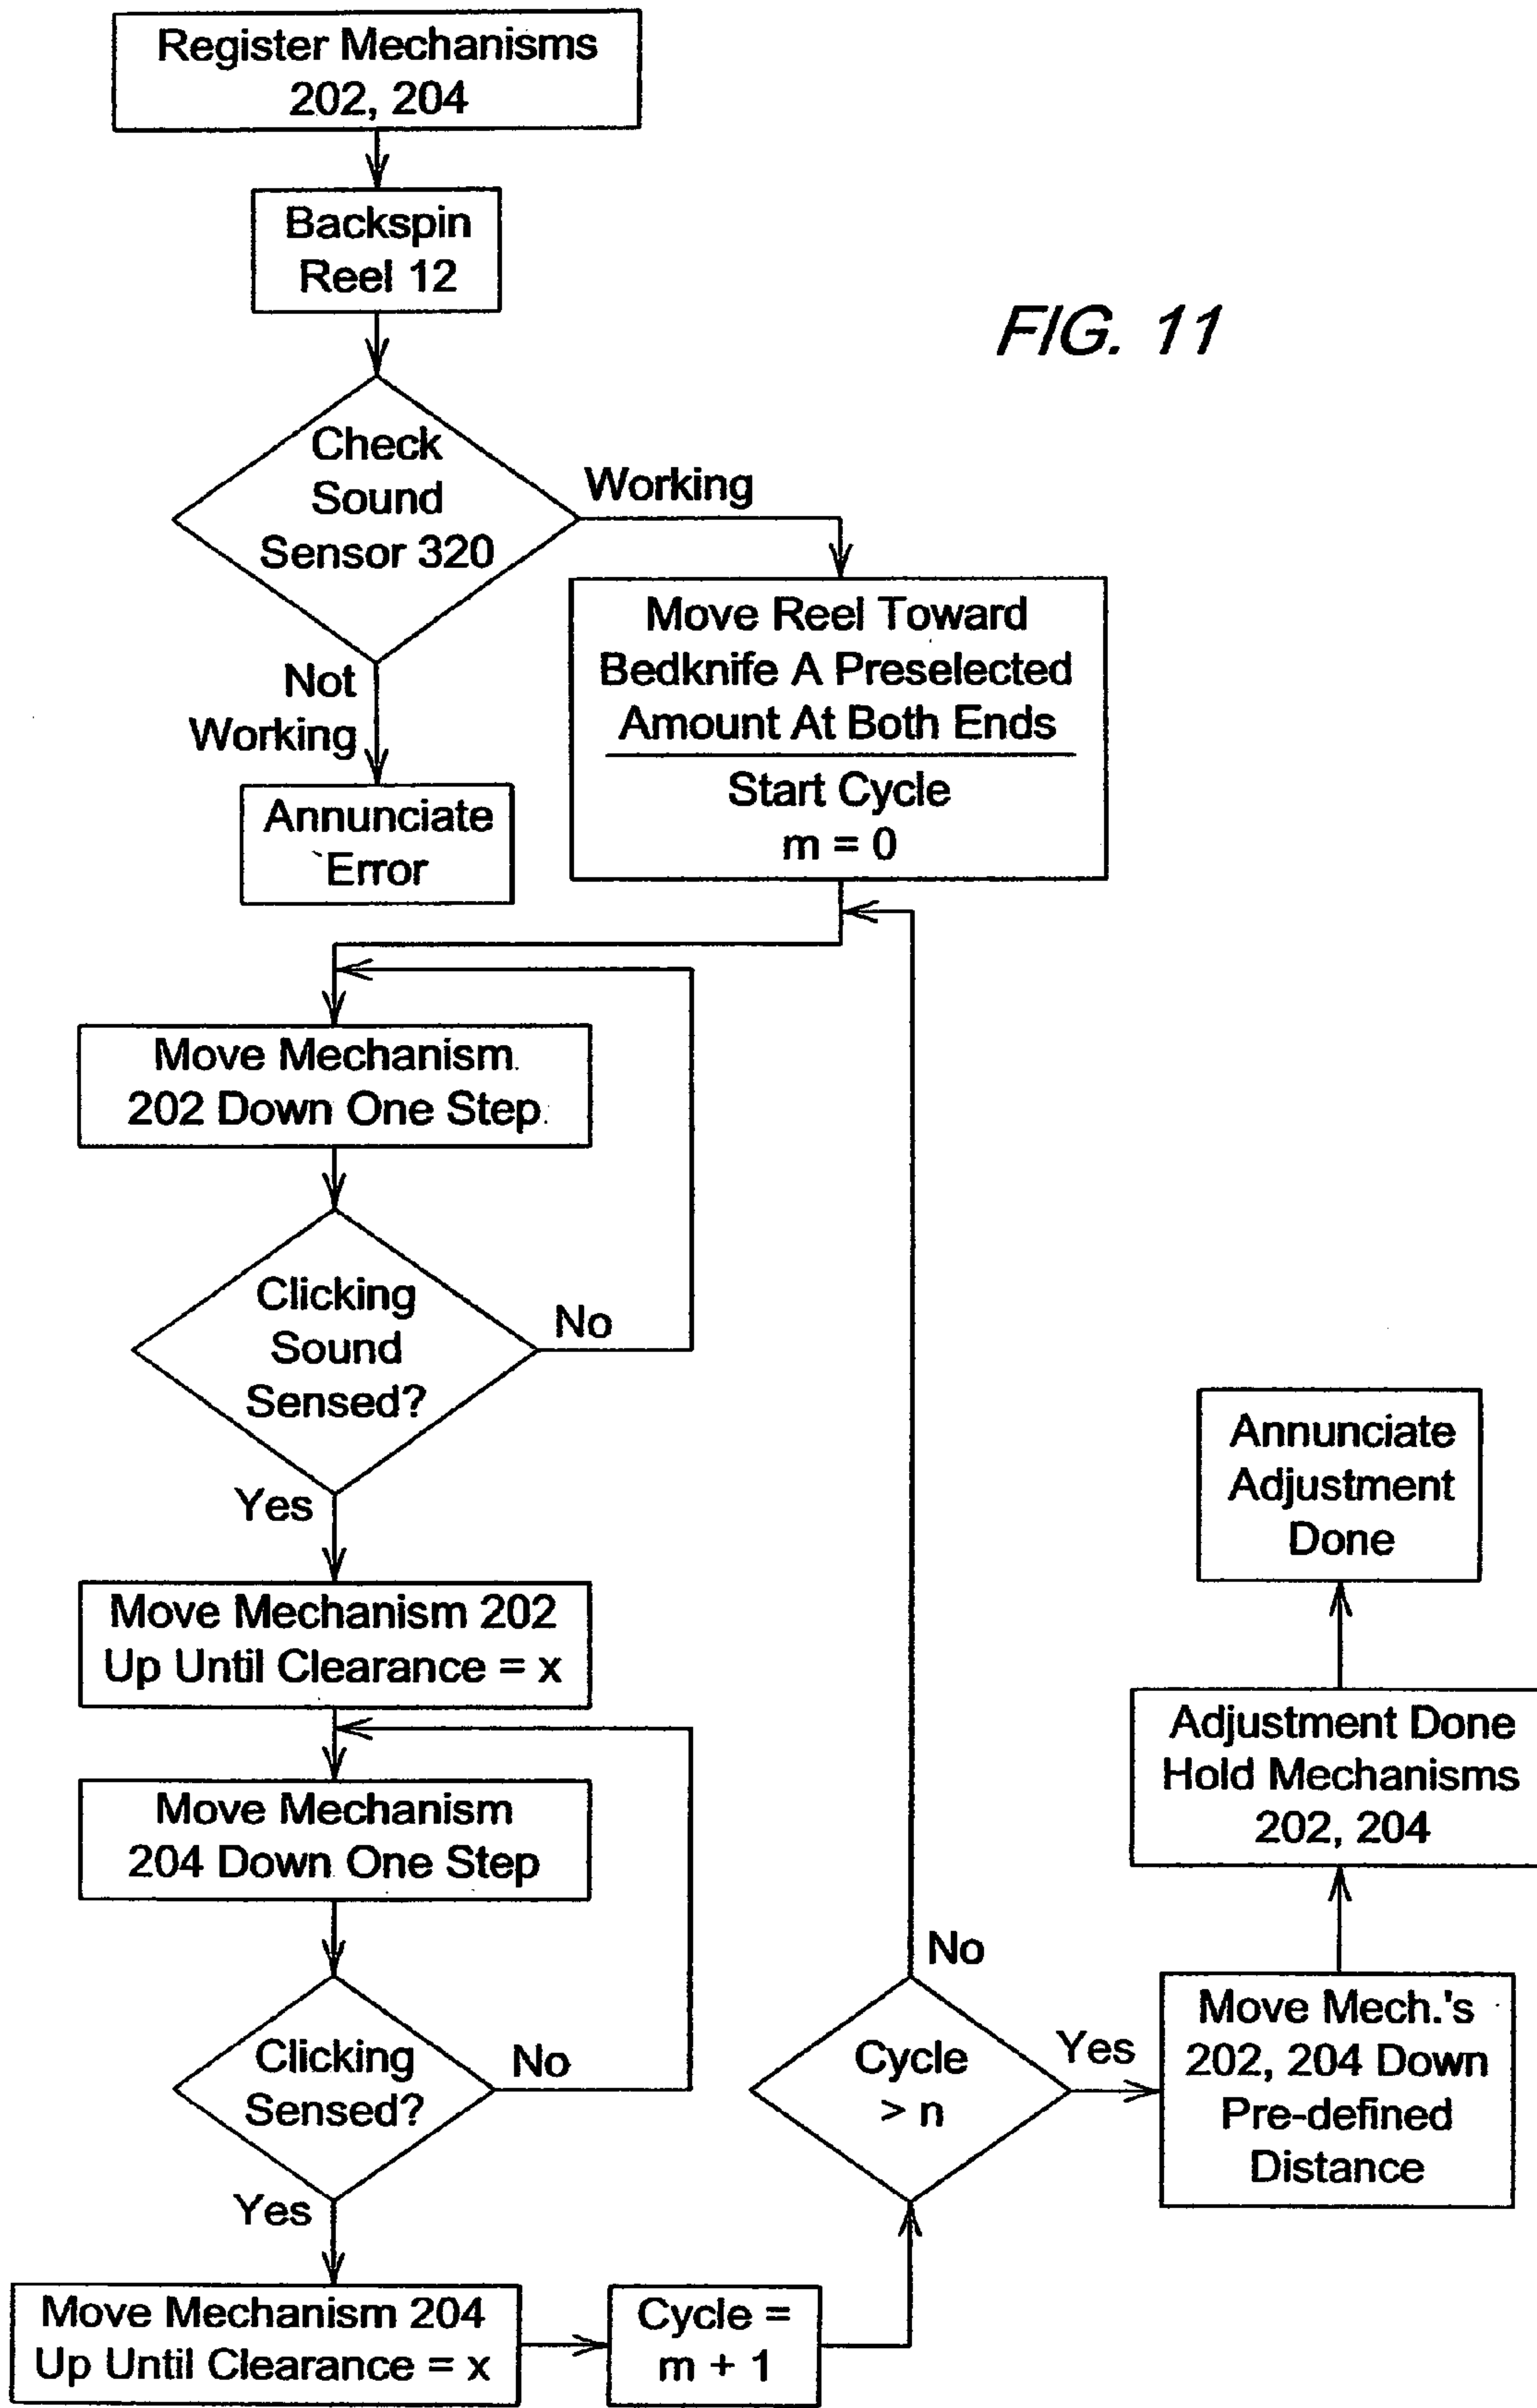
Register Mechanisms 202, 204

Backspin Reel 12

FIG. 11

Check Sound Sensor 320

Working

Move Reel Toward Bedknife A Preselected Amount At Both Ends

Start Cycle m = 0

Not Working

Annunciate `Error

Move Mechanism 202 Down One Step

Clicking Sound Sensed?

No

Yes

Move Mechanism 202 Up Until Clearance = x

Annunciate Adjustment Done

Adjustment Done Hold Mechanisms 202, 204

Move Mechanism 204 Down One Step

No

Clicking Sensed?

No

Cycle > n

Yes

Move Mech.'s 202, 204 Down Pre-defined Distance

Yes

Move Mechanism 204 Up Until Clearance = x

Cycle = m + 1